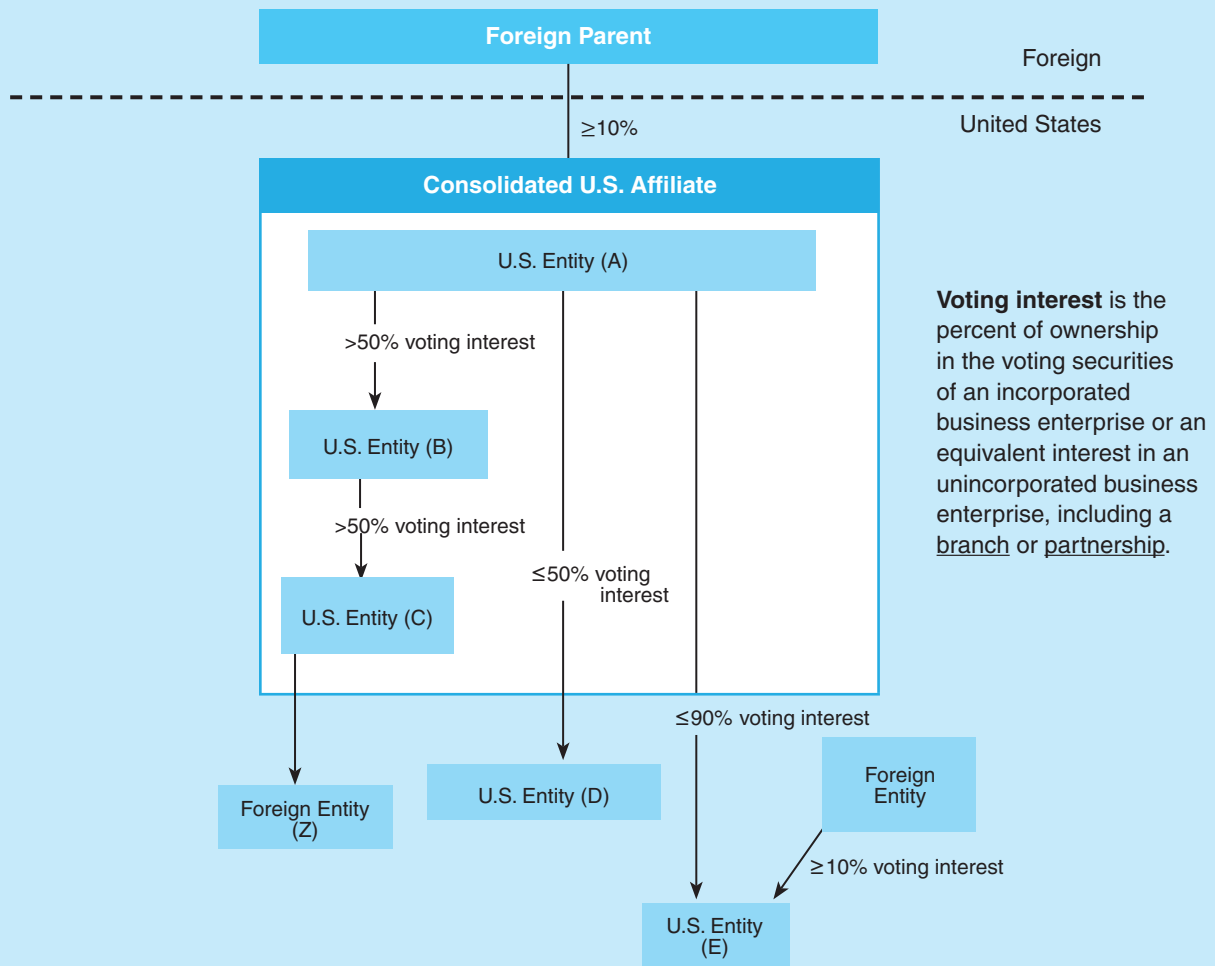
Foreign Parent

Foreign

$\geq$10%

United States

Consolidated U.S. Affiliate

U.S. Entity (A)

>50% voting interest

U.S. Entity (B)

>50% voting interest

U.S. Entity (C)

$\leq$50% voting interest

$\leq$90% voting interest

**Voting interest** is the percent of ownership in the voting securities of an incorporated business enterprise or an equivalent interest in an unincorporated business enterprise, including a branch or partnership.

Foreign Entity (Z)

U.S. Entity (D)

Foreign Entity

$\geq$10% voting interest

U.S. Entity (E)